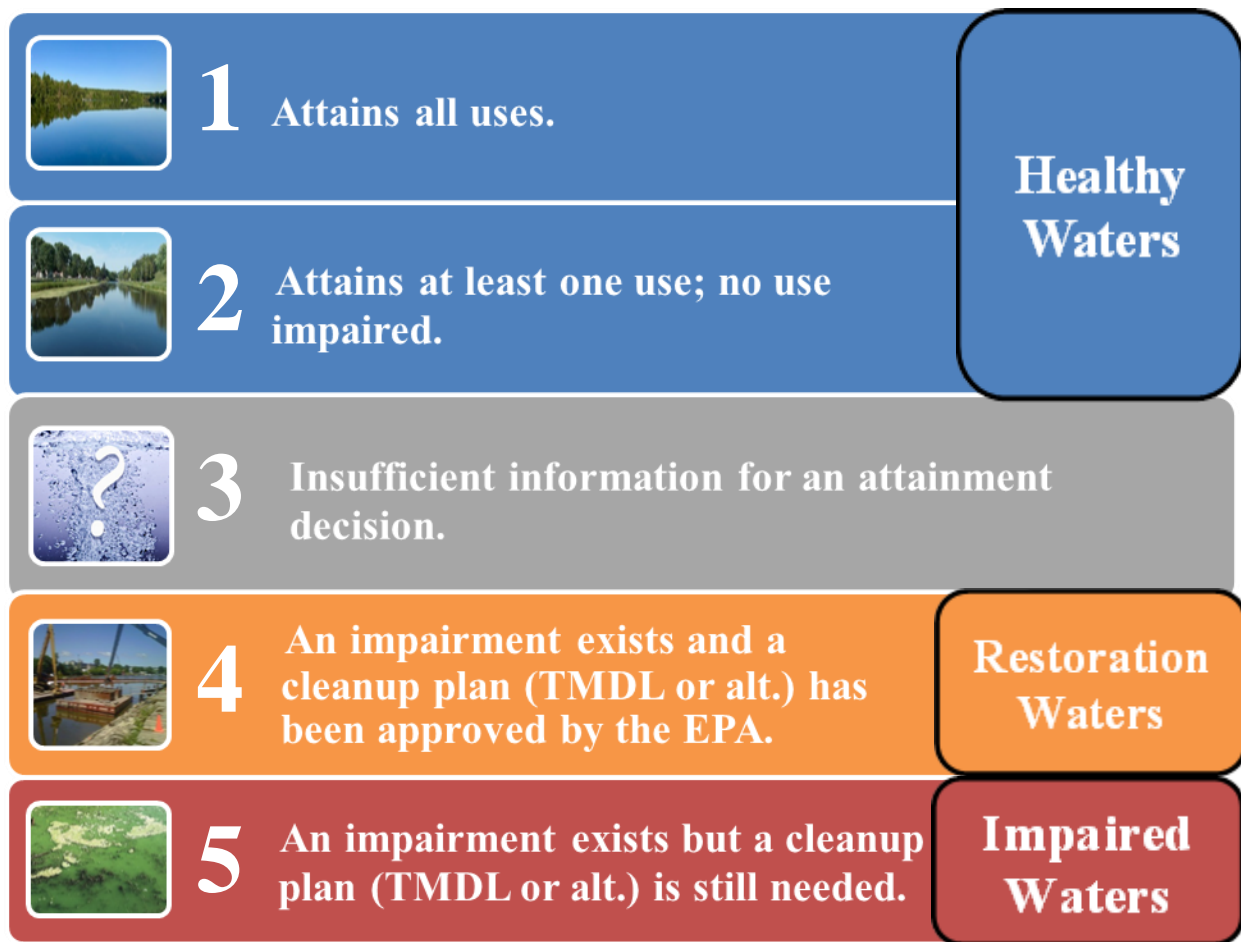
1 Attains all uses.

2 Attains at least one use; no use impaired.

Healthy Waters

3 Insufficient information for an attainment decision.

4 An impairment exists and a cleanup plan (TMDL or alt.) has been approved by the EPA.

Restoration Waters

5 An impairment exists but a cleanup plan (TMDL or alt.) is still needed.

Impaired Waters